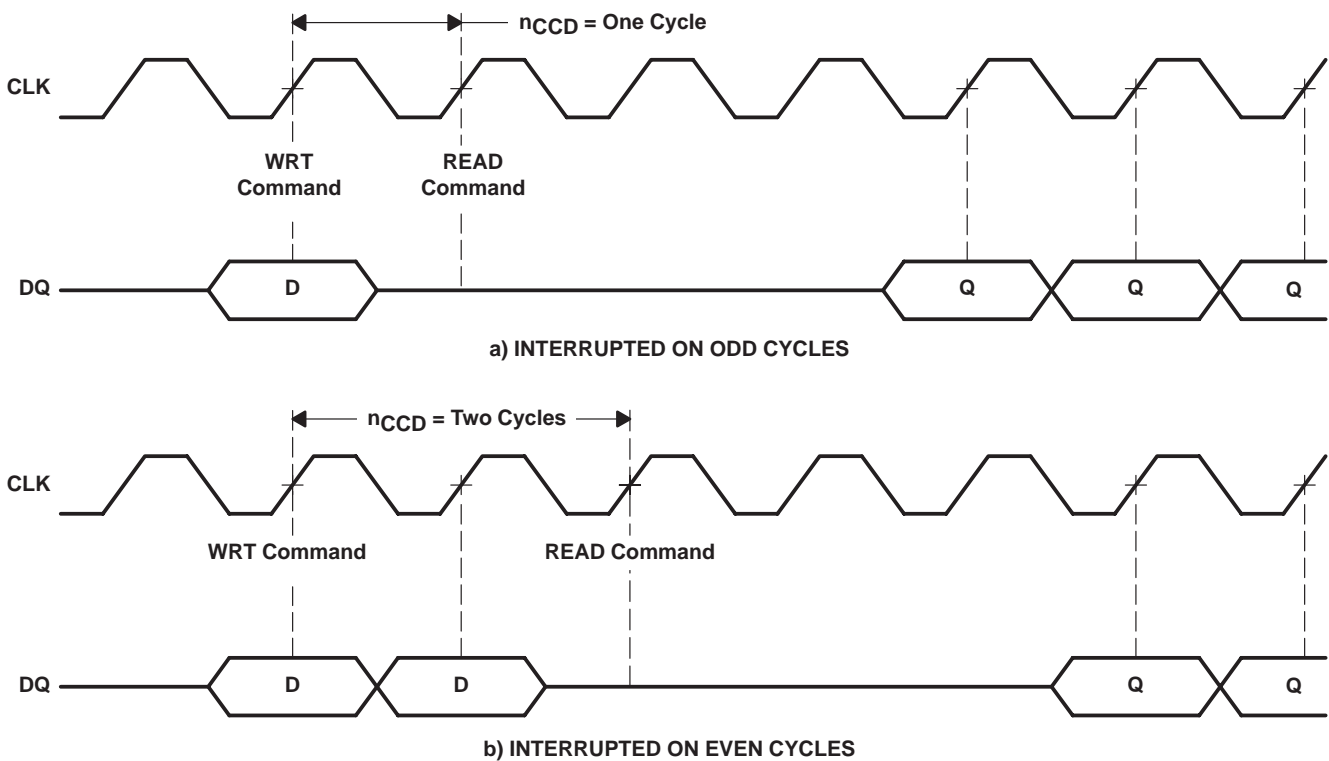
$n_{CCD}$ = One Cycle

CLK

WRT Command

READ Command

DQ

D

Q

Q

Q

a) INTERRUPTED ON ODD CYCLES

$n_{CCD}$ = Two Cycles

CLK

WRT Command

READ Command

DQ

D

D

Q

Q

b) INTERRUPTED ON EVEN CYCLES